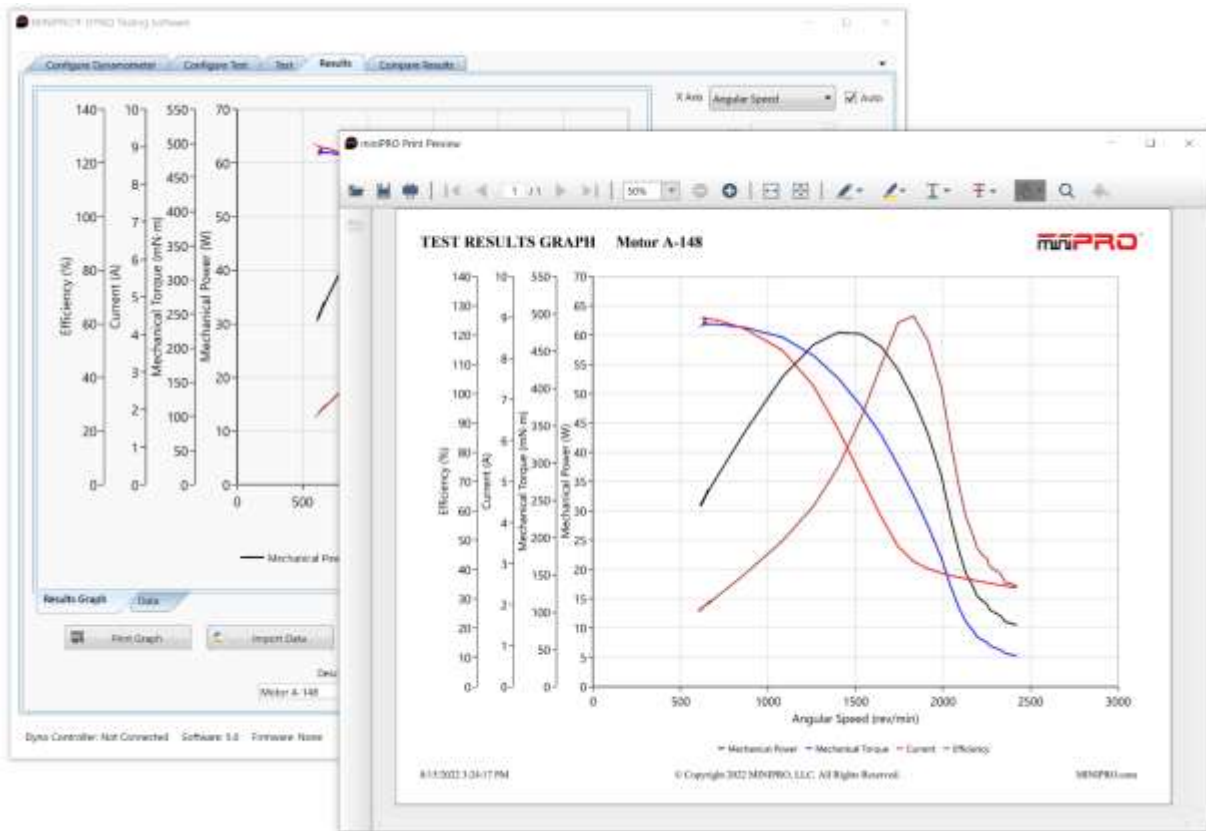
MINIPRO® DYNO Testing Software

Configure Dynamometer | Configure Test | Test | Results | Compare Results

X Axis: Angular Speed ☑ Auto

140 120 100 80 60 40 20 0
Efficiency (%)
10 9 8 7 6 5 4 3 2 1 0
Current (A)
550 500 450 400 350 300 250 200 150 100 50 0
Mechanical Torque (mN·m)
70 60 50 40 30 20 10
Mechanical Power (W)
0 500

— Mechanical Pow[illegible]

Results Graph | Data

Print Graph | Import Data

Desc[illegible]
Motor A-148

Dyno Controller: Not Connected Software: 5.0 Firmware: None

miniPRO Print Preview

1 /1 50%

TEST RESULTS GRAPH Motor A-148

miniPRO

140 135 130 125 120 115 110 105 100 95 90 85 80 75 70 65 60 55 50 45 40 35 30 25 20 15 10 5 0
Efficiency (%)
10 9 8 7 6 5 4 3 2 1 0
Current (A)
550 500 450 400 350 300 250 200 150 100 50 0
Mechanical Torque (mN·m)
70 65 60 55 50 45 40 35 30 25 20 15 10 5 0
Mechanical Power (W)
0 500 1000 1500 2000 2500 3000
Angular Speed (rev/min)

— Mechanical Power — Mechanical Torque — Current — Efficiency

8/15/2022 3:24:17 PM © Copyright 2022 MINIPRO, LLC. All Rights Reserved. MINIPRO.com